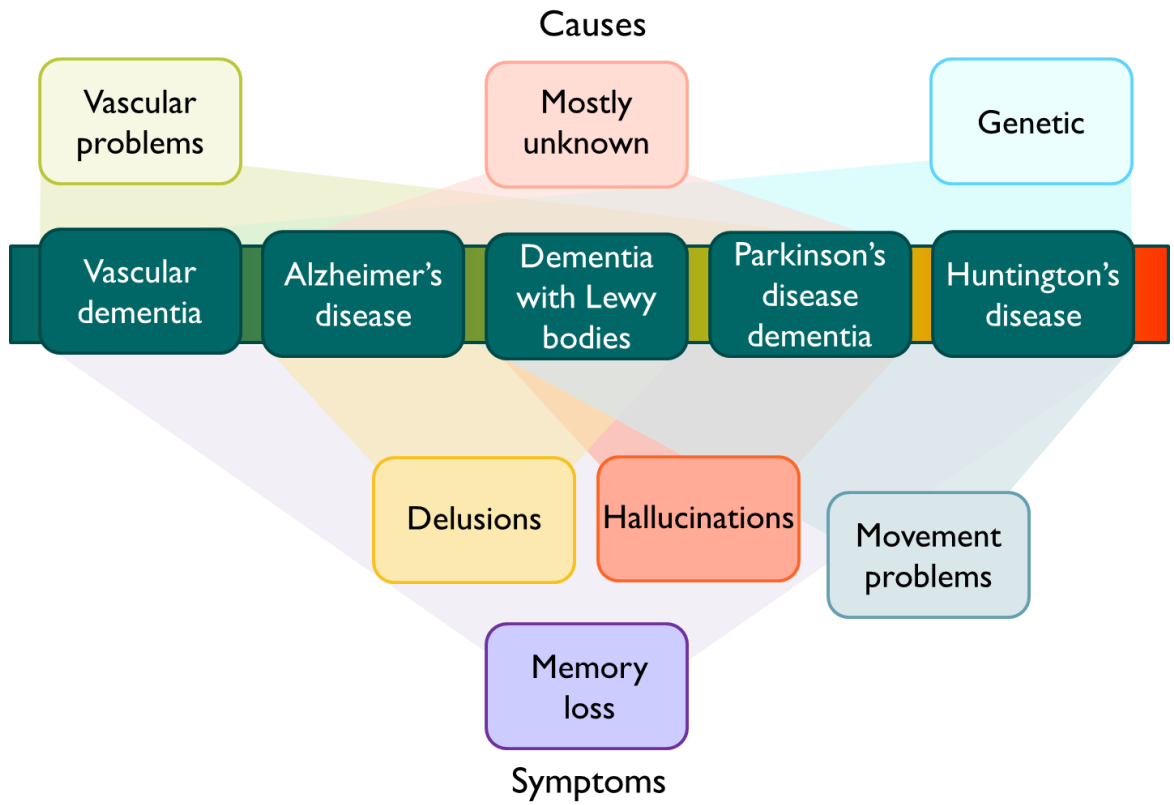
Causes

Vascular problems

Mostly unknown

Genetic

Vascular dementia

Alzheimer's disease

Dementia with Lewy bodies

Parkinson's disease dementia

Huntington's disease

Delusions

Hallucinations

Movement problems

Memory loss

Symptoms